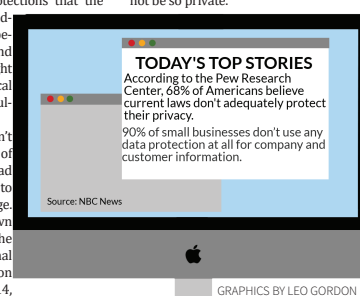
TODAY'S TOP STORIES

According to the Pew Research Center, 68% of Americans believe current laws don't adequately protect their privacy.

90% of small businesses don't use any data protection at all for company and customer information.

Source: NBC News

GRAPHICS BY LEO GORDON